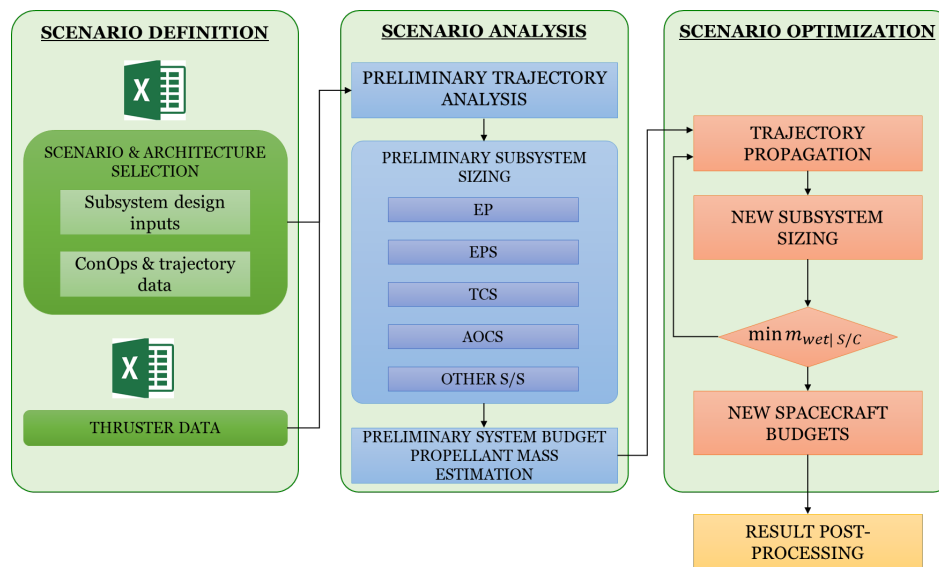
SCENARIO DEFINITION

X

SCENARIO & ARCHITECTURE SELECTION

Subsystem design inputs

ConOps & trajectory data

X

THRUSTER DATA

SCENARIO ANALYSIS

PRELIMINARY TRAJECTORY ANALYSIS

PRELIMINARY SUBSYSTEM SIZING

EP

EPS

TCS

AOCS

OTHER S/S

PRELIMINARY SYSTEM BUDGET PROPELLANT MASS ESTIMATION

SCENARIO OPTIMIZATION

TRAJECTORY PROPAGATION

NEW SUBSYSTEM SIZING

$\min m_{wet|\,S/C}$

NEW SPACECRAFT BUDGETS

RESULT POST-PROCESSING